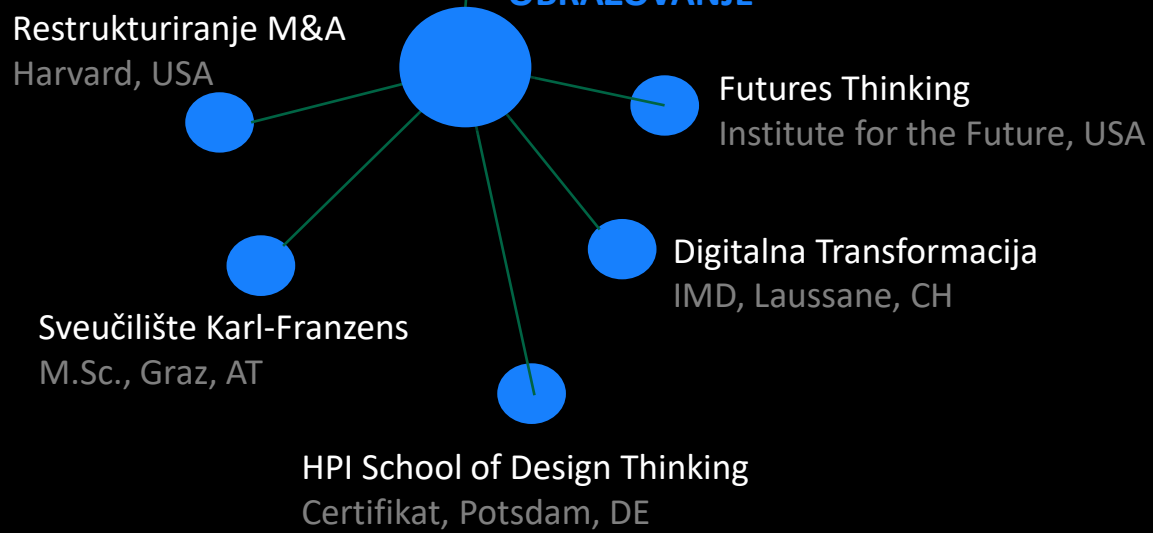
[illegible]

Restrukturiranje M&A
Harvard, USA

Futures Thinking
Institute for the Future, USA

Digitalna Transformacija
IMD, Laussane, CH

Sveučilište Karl-Franzens
M.Sc., Graz, AT

HPI School of Design Thinking
Certifikat, Potsdam, DE